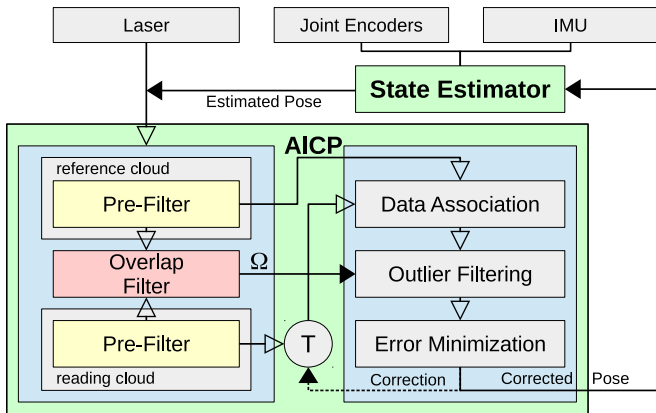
Laser
Joint Encoders
IMU
Estimated Pose
State Estimator
AICP
reference cloud
Pre-Filter
Overlap Filter
$\Omega$
Pre-Filter
reading cloud
T
Data Association
Outlier Filtering
Error Minimization
Correction
Corrected Pose